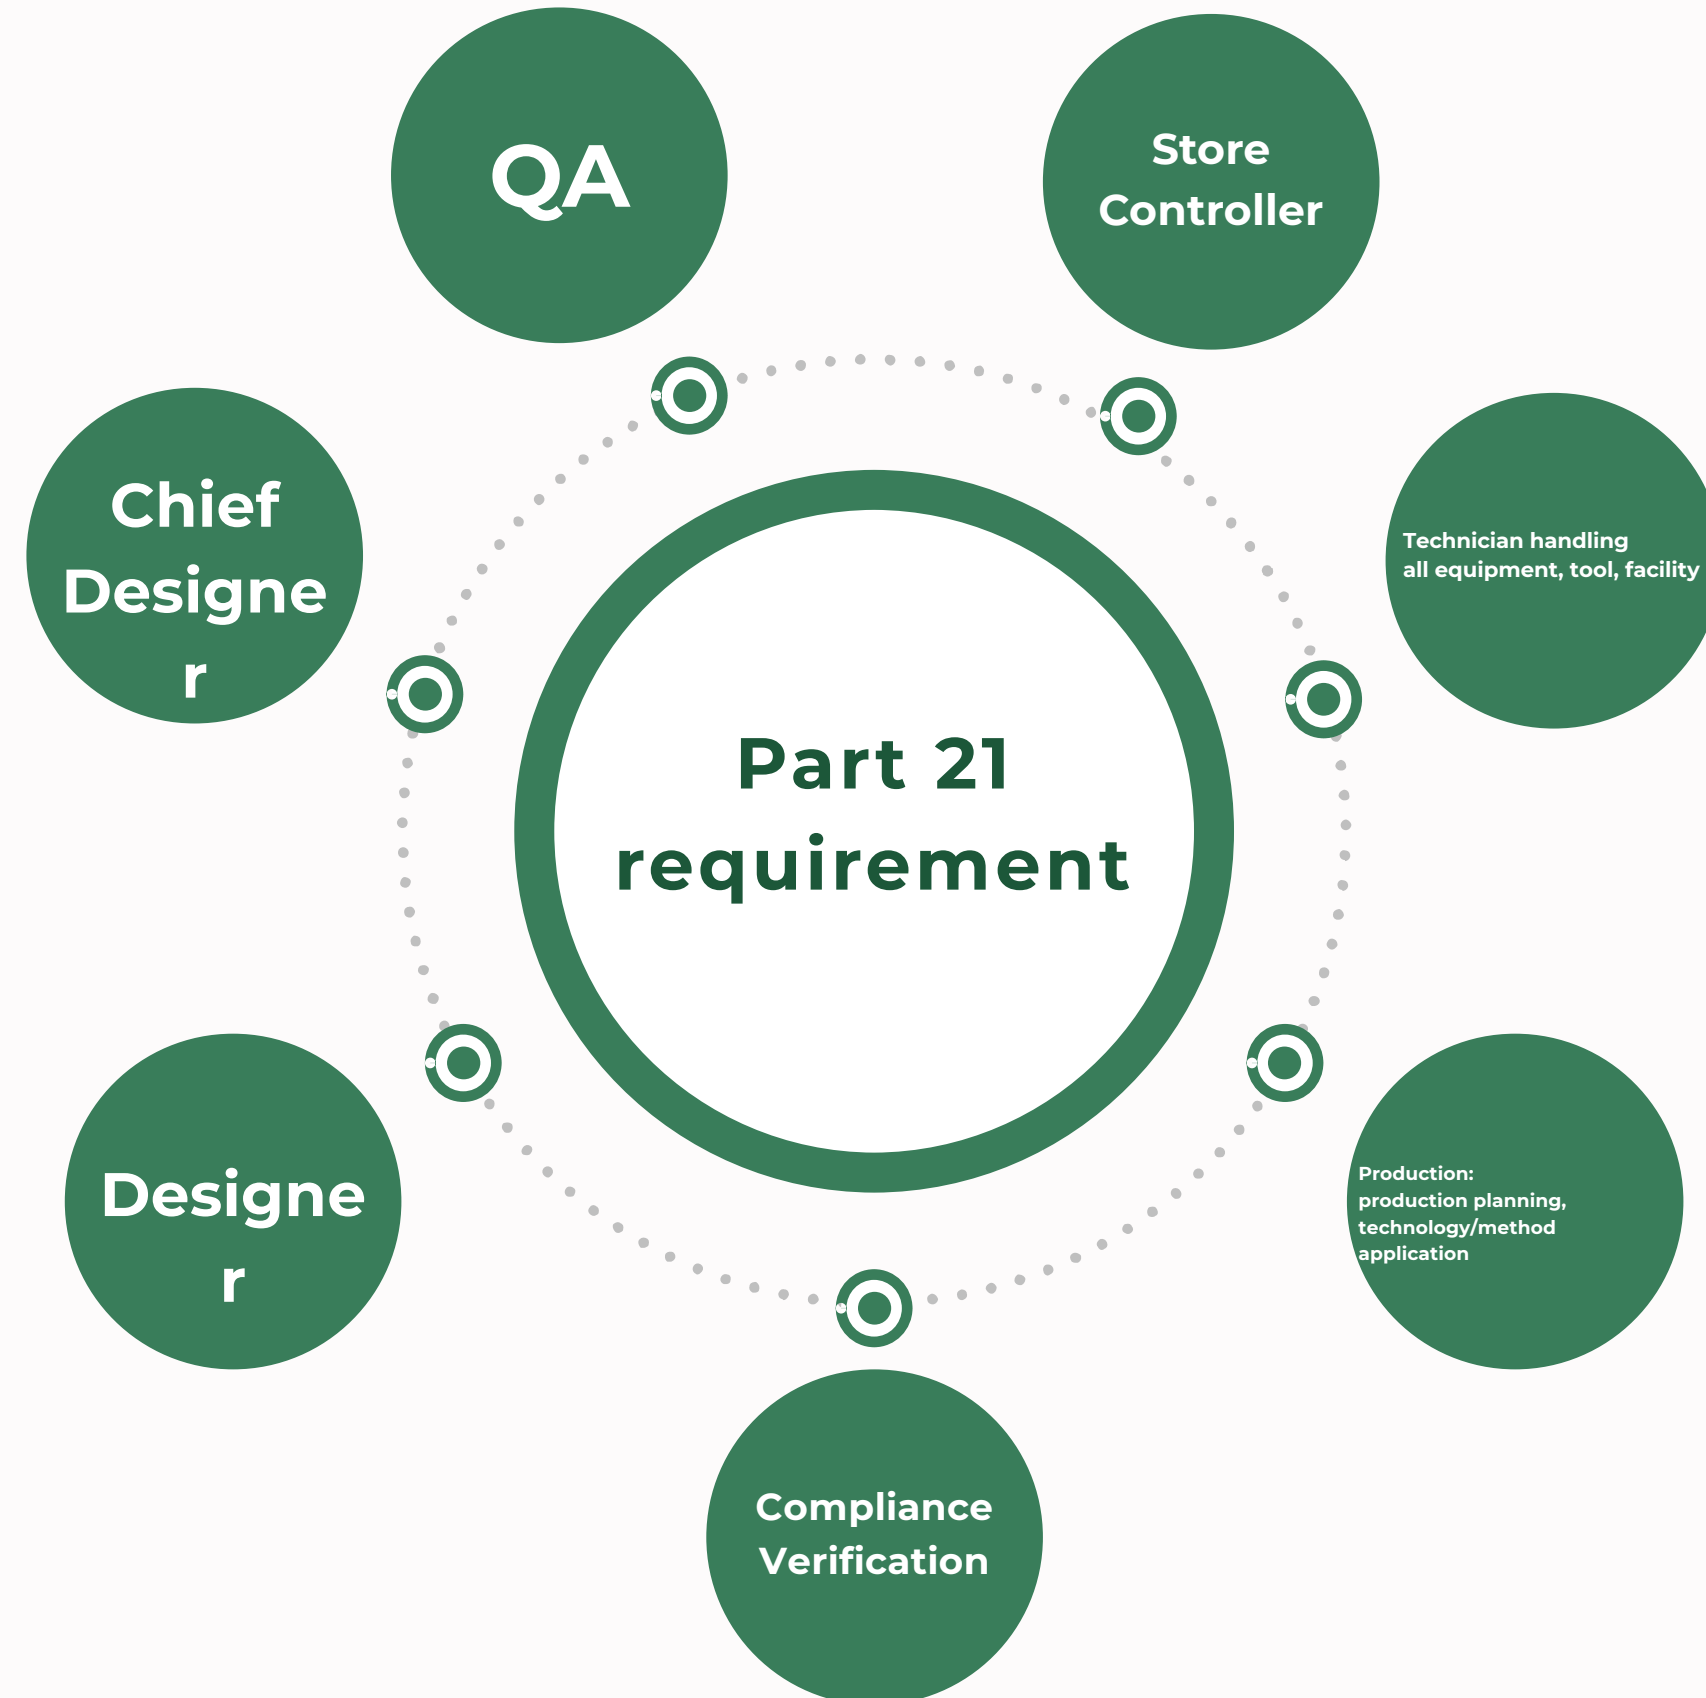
QA

Store Controller

Technician handling all equipment, tool, facility

Production: production planning, technology/method application

Compliance Verification

Designe r

Chief Designe r

Part 21 requirement